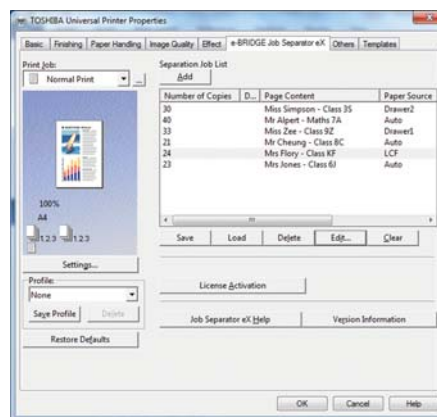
TOSHIBA Universal Printer Properties

Basic | Finishing | Paper Handling | Image Quality | Effect | e-BRIDGE Job Separator eX | Others | Templates

Print Job:
Normal Print

100%
A4
1,2,3 1,2,3

Settings...

Profile:
None

Save Profile | Delete

Restore Defaults

Separation Job List
Add

| Number of Copies | D... | Page Content | Paper Source |
|---|---|---|---|
| 30 | | Miss Simpson - Class 3S | Drawer2 |
| 40 | | Mr Alpert - Maths 7A | Auto |
| 33 | | Miss Zee - Class 9Z | Drawer1 |
| 21 | | Mr Cheung - Class 8C | Auto |
| 24 | | Mrs Flory - Class KF | LCF |
| 23 | | Mrs Jones - Class 6J | Auto |

Save | Load | Delete | Edit... | Clear

License Activation

Job Separator eX Help | Version Information

OK | Cancel | Help